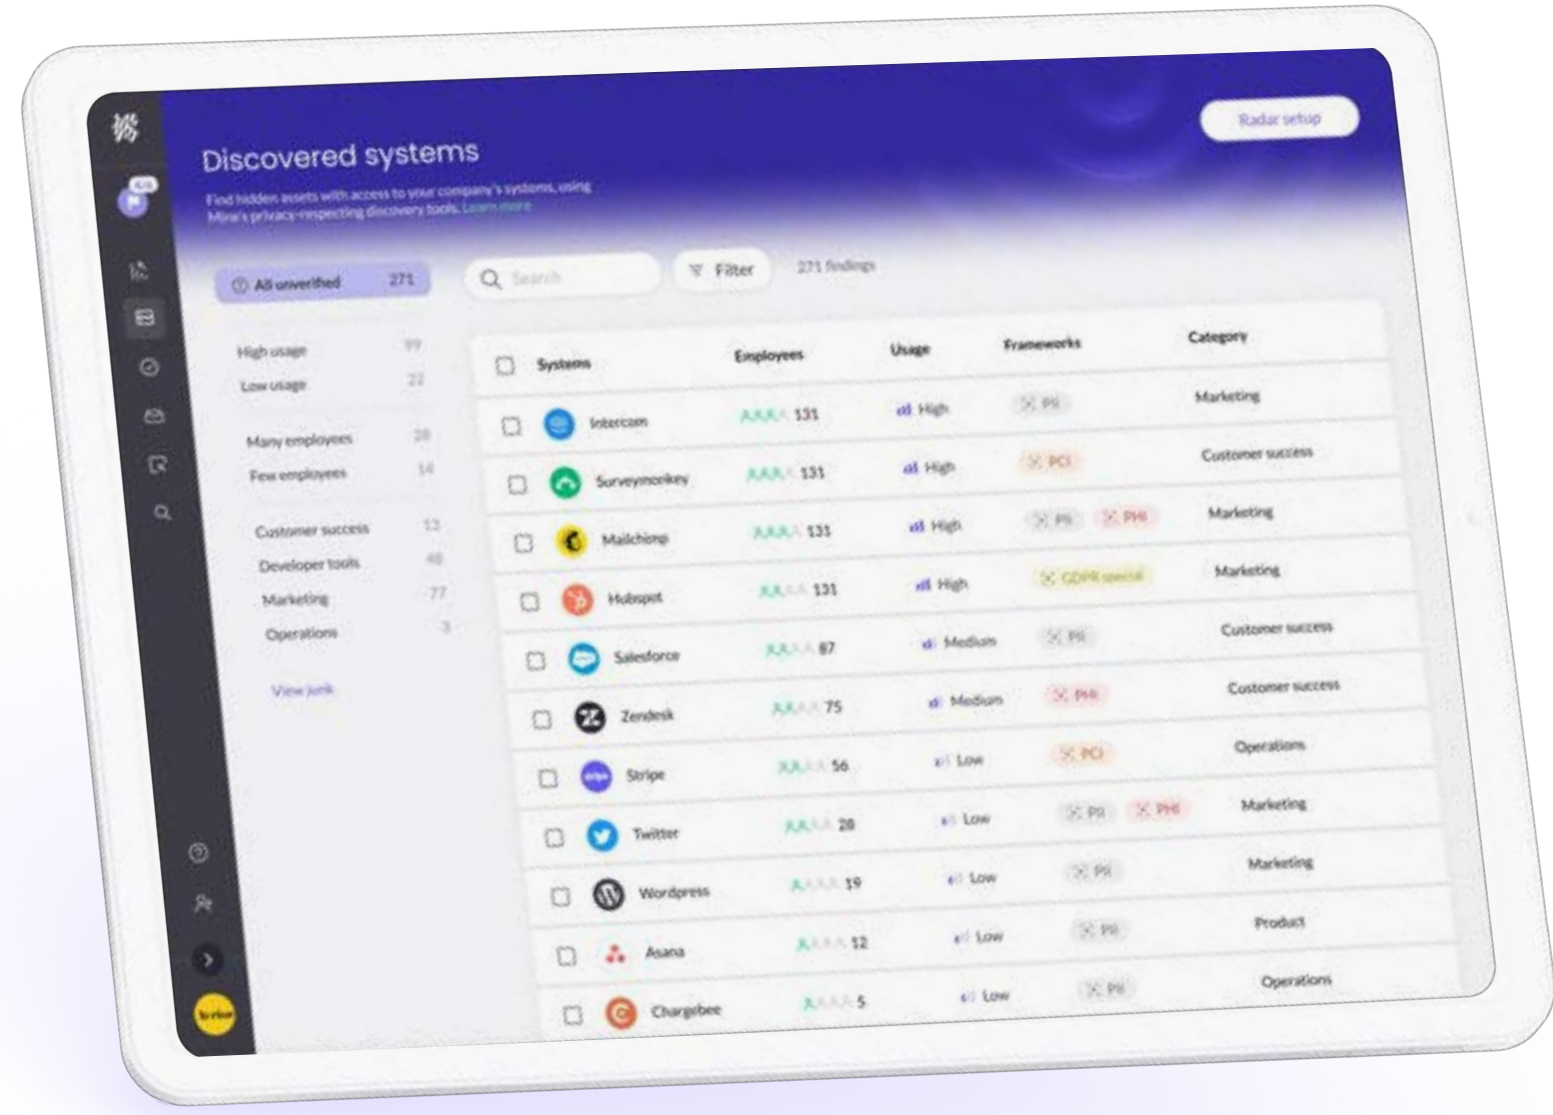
Discovered systems

Find hidden assets with access to your company's systems, using Mine's privacy-respecting discovery tools. Learn more

Radar setup

All unverified 271

High usage 99
Low usage 22

Many employees 28
Few employees 14

Customer success 13
Developer tools 48
Marketing 77
Operations 3

View junk

Search

Filter

271 findings

| Systems | Employees | Usage | Frameworks | Category |
|---|---|---|---|---|
| Intercom | 131 | High | PII | Marketing |
| Surveymonkey | 131 | High | PCI | Customer success |
| Mailchimp | 131 | High | PII PHI | Marketing |
| Hubspot | 131 | High | GDPR special | Marketing |
| Salesforce | 87 | Medium | PII | Customer success |
| Zendesk | 75 | Medium | PHI | Customer success |
| Stripe | 56 | Low | PCI | Operations |
| Twitter | 28 | Low | PII PHI | Marketing |
| Wordpress | 19 | Low | PII | Marketing |
| Asana | 12 | Low | PII | Product |
| Chargebee | 5 | Low | PII | Operations |